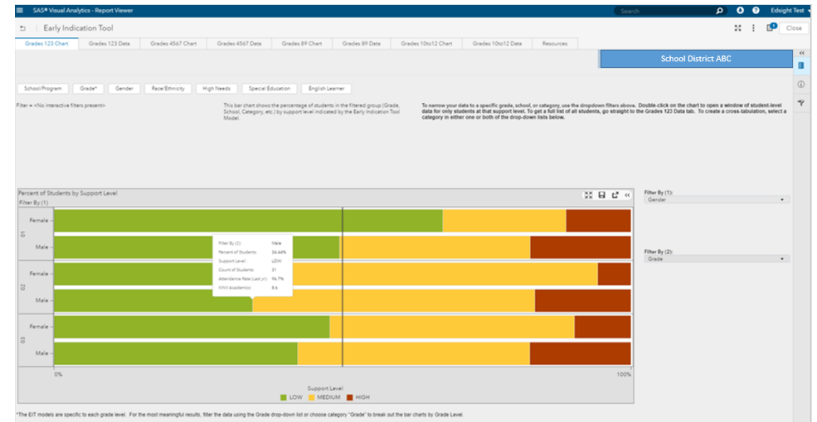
SAS® Visual Analytics - Report Viewer

Search

Edsight Test

Early Indication Tool

Close

Grades 123 Chart | Grades 123 Data | Grades 4567 Chart | Grades 4567 Data | Grades 89 Chart | Grades 89 Data | Grades 10to12 Chart | Grades 10to12 Data | Resources

School District ABC

School Program | Grade* | Gender | Racial Ethnicity | High Needs | Special Education | English Learner

Filter = (No interactive filters present)

This bar chart shows the percentage of students in the filtered group (Grade, School, Category, etc.) by support level indicated by the Early Indication Tool Model.

To narrow your data to a specific grade, school, or category, use the dropdown filters above. Double-click on the chart to open a window of student-level data for only students at that support level. To get a full list of all students, go straight to the Grades 123 Data tab. To create a cross-tabulation, select a category in either one or both of the drop-down lists below.

Percent of Students by Support Level

Filter By (1):

Filter By (1):
Gender

Filter By (2):
Grade

Female
01
Male

Filter By (2): Male
Percent of Students: 56.44%
Support Level: LOW
Count of Students: 31
Attendance Rate (Last yr): 96.7%
Total Absences: 8.6

Female
02
Male

Female
03
Male

0%

100%

Support Level

LOW | MEDIUM | HIGH

*The EIT models are specific to each grade level. For the most meaningful results, filter the data using the Grade drop-down list or choose category "Grade" to break out the bar charts by Grade Level.